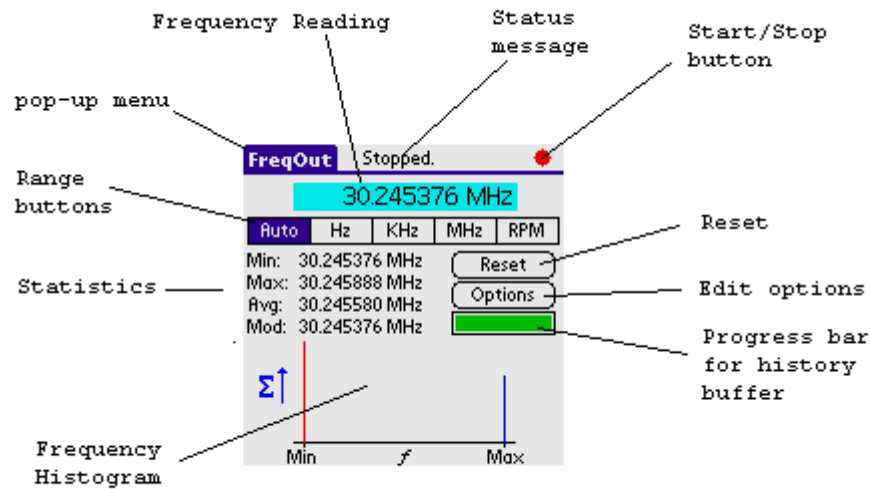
Frequency Reading

Status message

Start/Stop button

pop-up menu

FreqOut Stopped.

30.245376 MHz

Range buttons

| Auto | Hz | KHz | MHz | RPM |
|---|---|---|---|---|

Reset

Statistics

Min: 30.245376 MHz
Max: 30.245888 MHz
Avg: 30.245580 MHz
Mod: 30.245376 MHz

Reset

Options

Edit options

Progress bar for history buffer

$\Sigma\uparrow$

Frequency Histogram

Min $f$ Max